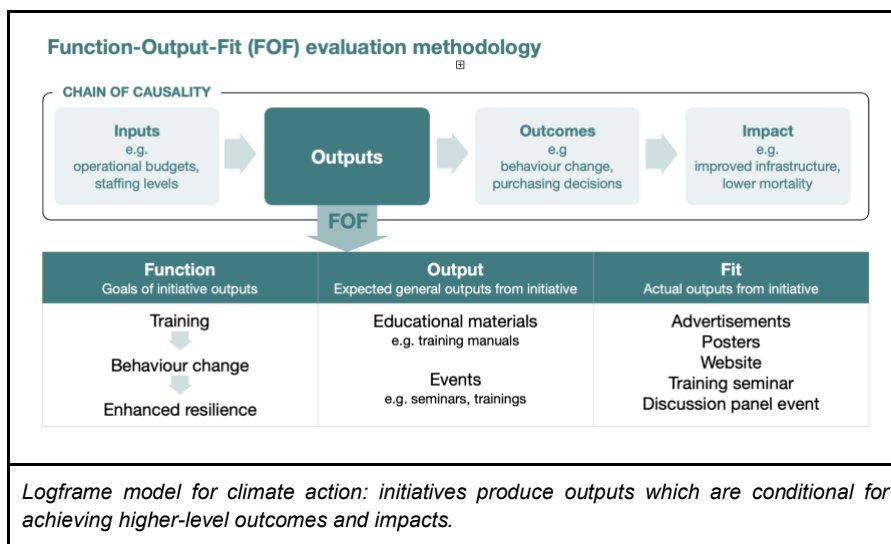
Function-Output-Fit (FOF) evaluation methodology

CHAIN OF CAUSALITY

Inputs
e.g.
operational budgets, staffing levels

Outputs

Outcomes
e.g
behaviour change, purchasing decisions

Impact
e.g.
improved infrastructure, lower mortality

FOF

| Function<br>Goals of initiative outputs | Output<br>Expected general outputs from initiative | Fit<br>Actual outputs from initiative |
|---|---|---|
| Training<br>Behaviour change<br>Enhanced resilience | Educational materials<br>e.g. training manuals<br><br>Events<br>e.g. seminars, trainings | Advertisements<br>Posters<br>Website<br>Training seminar<br>Discussion panel event |

Logframe model for climate action: initiatives produce outputs which are conditional for achieving higher-level outcomes and impacts.